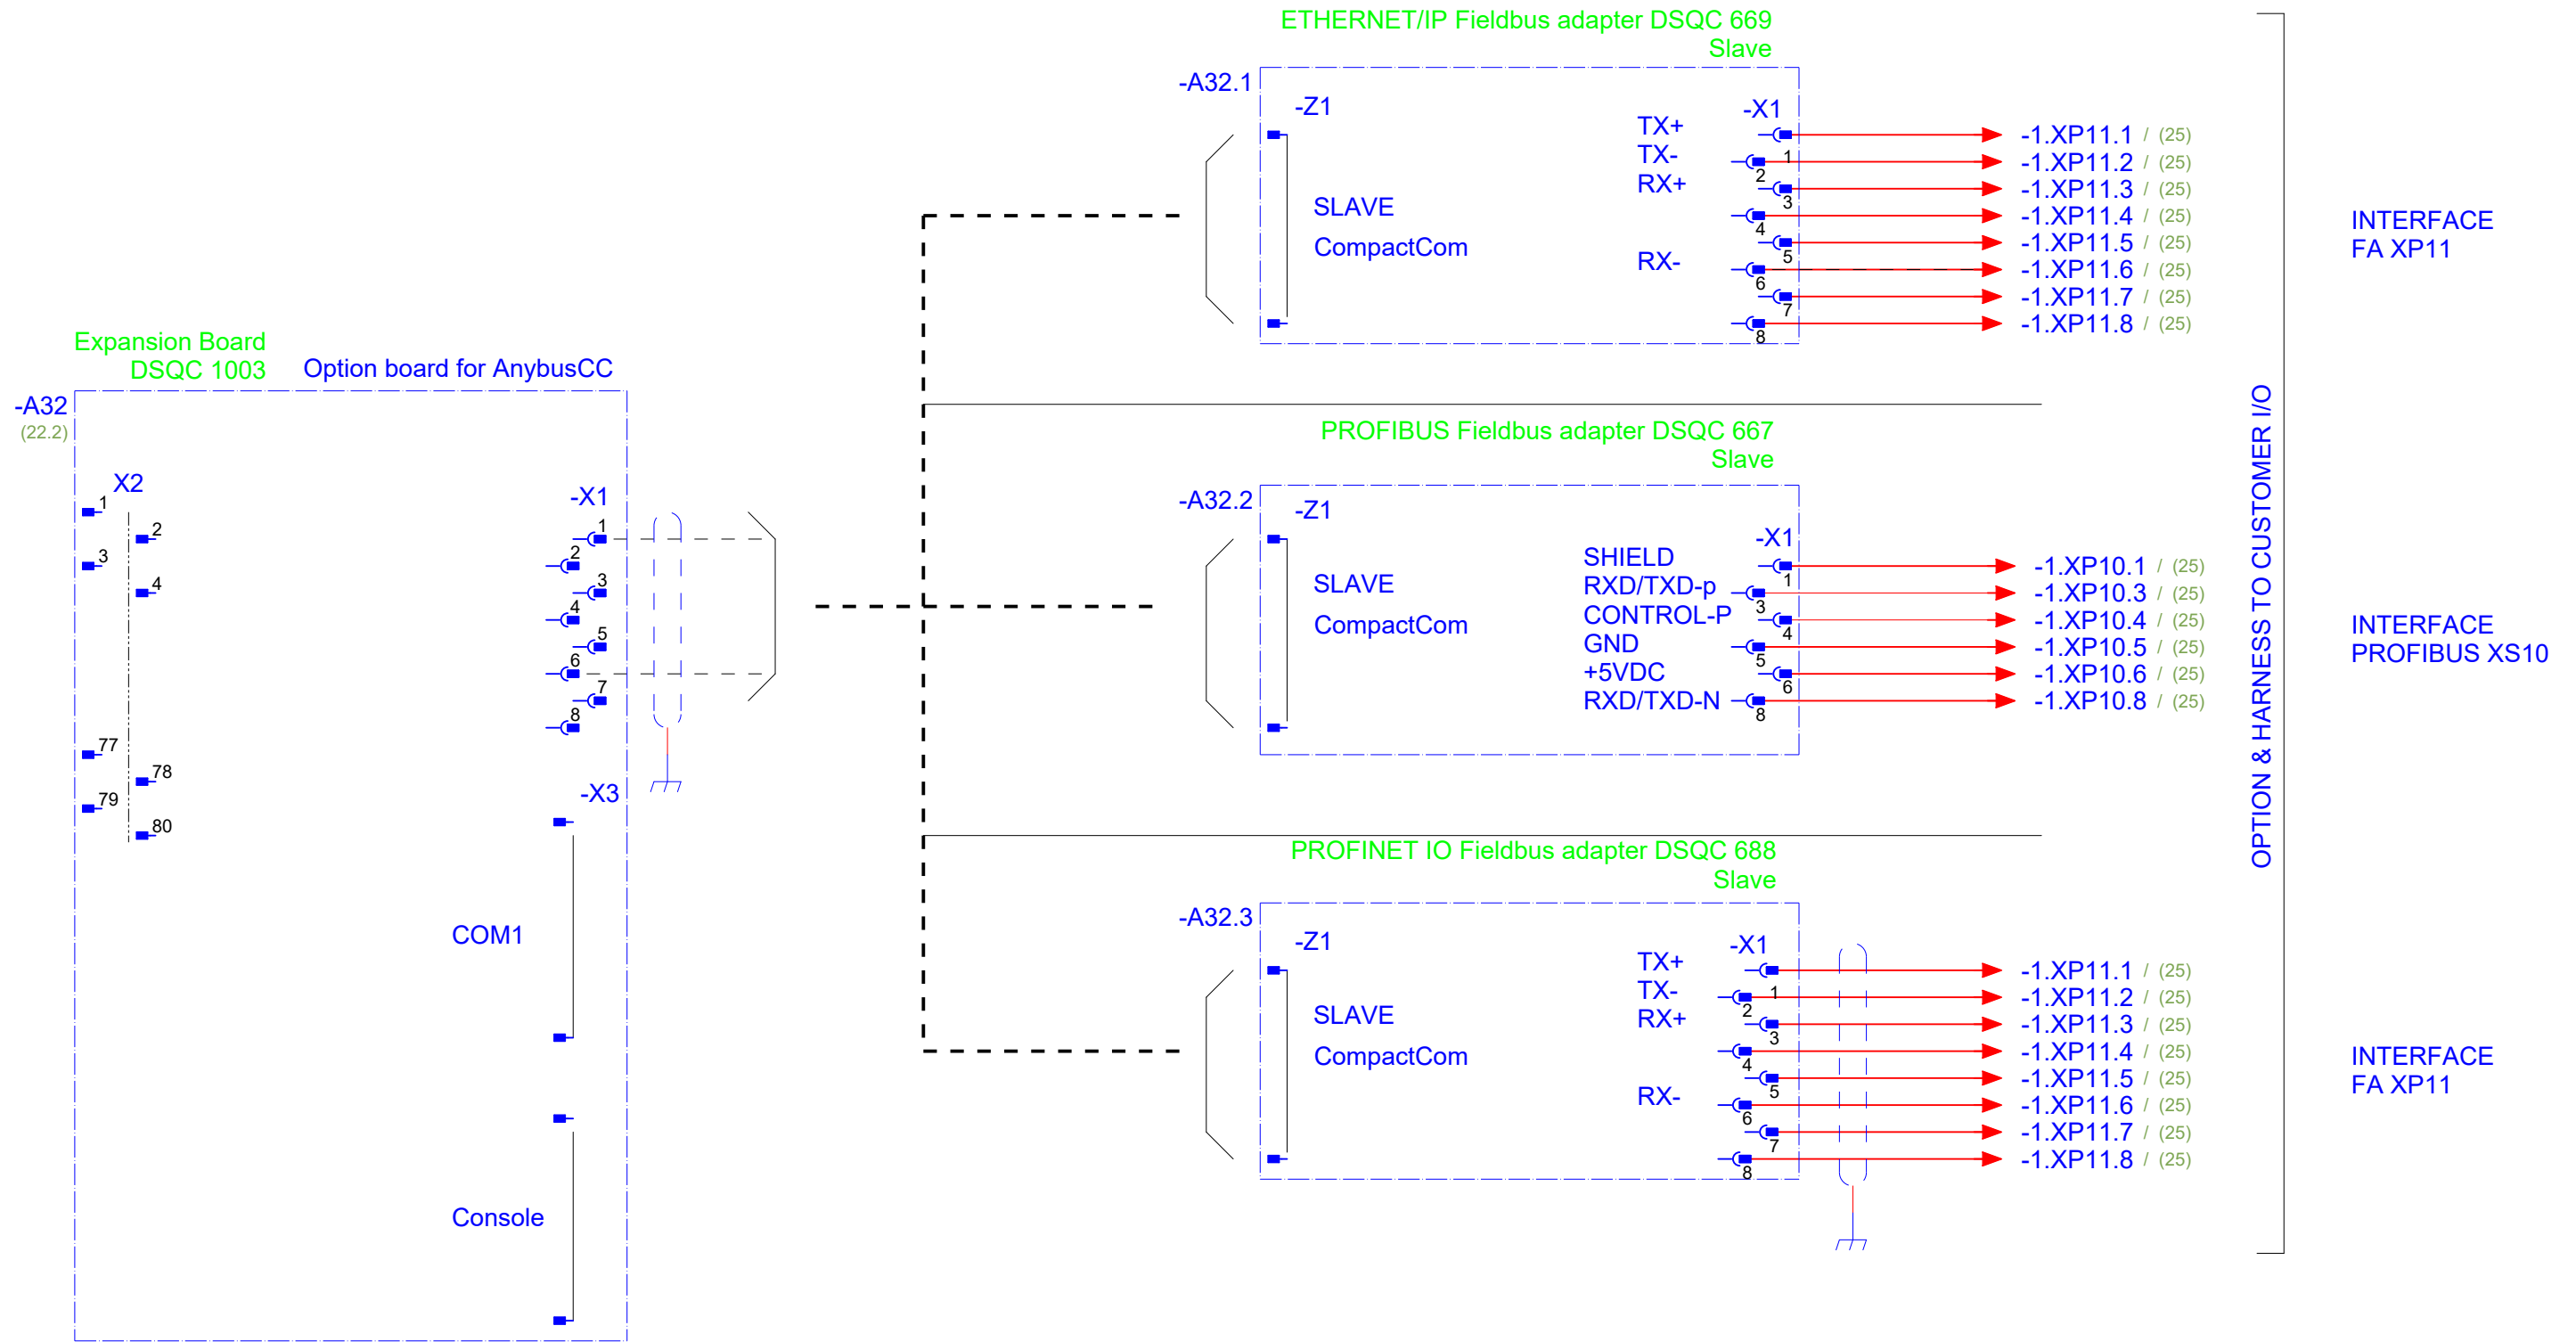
ETHERNET/IP Fieldbus adapter DSQC 669
Slave

-A32.1
-Z1
SLAVE
CompactCom
TX+
TX-
RX+
RX-
-X1
1
2
3
4
5
6
7
8

-1.XP11.1 / (25)
-1.XP11.2 / (25)
-1.XP11.3 / (25)
-1.XP11.4 / (25)
-1.XP11.5 / (25)
-1.XP11.6 / (25)
-1.XP11.7 / (25)
-1.XP11.8 / (25)

INTERFACE
FA XP11

Expansion Board
DSQC 1003
Option board for AnybusCC

-A32
(22.2)

X2
1
2
3
4
77
78
79
80

-X1
1
2
3
4
5
6
7
8

-X3
COM1
Console

PROFIBUS Fieldbus adapter DSQC 667
Slave

-A32.2
-Z1
SLAVE
CompactCom
SHIELD
RXD/TXD-p
CONTROL-P
GND
+5VDC
RXD/TXD-N
-X1
1
3
4
5
6
8

-1.XP10.1 / (25)
-1.XP10.3 / (25)
-1.XP10.4 / (25)
-1.XP10.5 / (25)
-1.XP10.6 / (25)
-1.XP10.8 / (25)

INTERFACE
PROFIBUS XS10

OPTION & HARNESS TO CUSTOMER I/O

PROFINET IO Fieldbus adapter DSQC 688
Slave

-A32.3
-Z1
SLAVE
CompactCom
TX+
TX-
RX+
RX-
-X1
1
2
3
4
5
6
7
8

-1.XP11.1 / (25)
-1.XP11.2 / (25)
-1.XP11.3 / (25)
-1.XP11.4 / (25)
-1.XP11.5 / (25)
-1.XP11.6 / (25)
-1.XP11.7 / (25)
-1.XP11.8 / (25)

INTERFACE
FA XP11